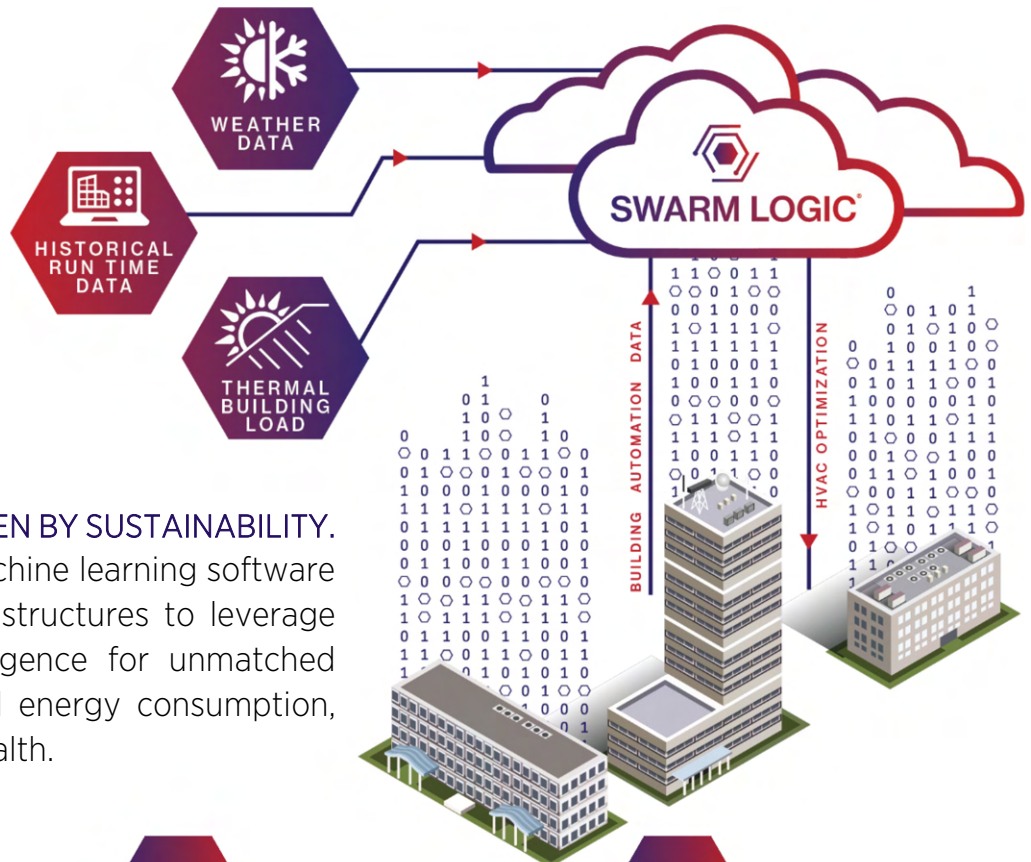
WEATHER DATA

HISTORICAL RUN TIME DATA

THERMAL BUILDING LOAD

SWARM LOGIC®

BUILDING AUTOMATION DATA

HVAC OPTIMIZATION

EN BY SUSTAINABILITY.
chine learning software
structures to leverage
gence for unmatched
energy consumption,
alth.